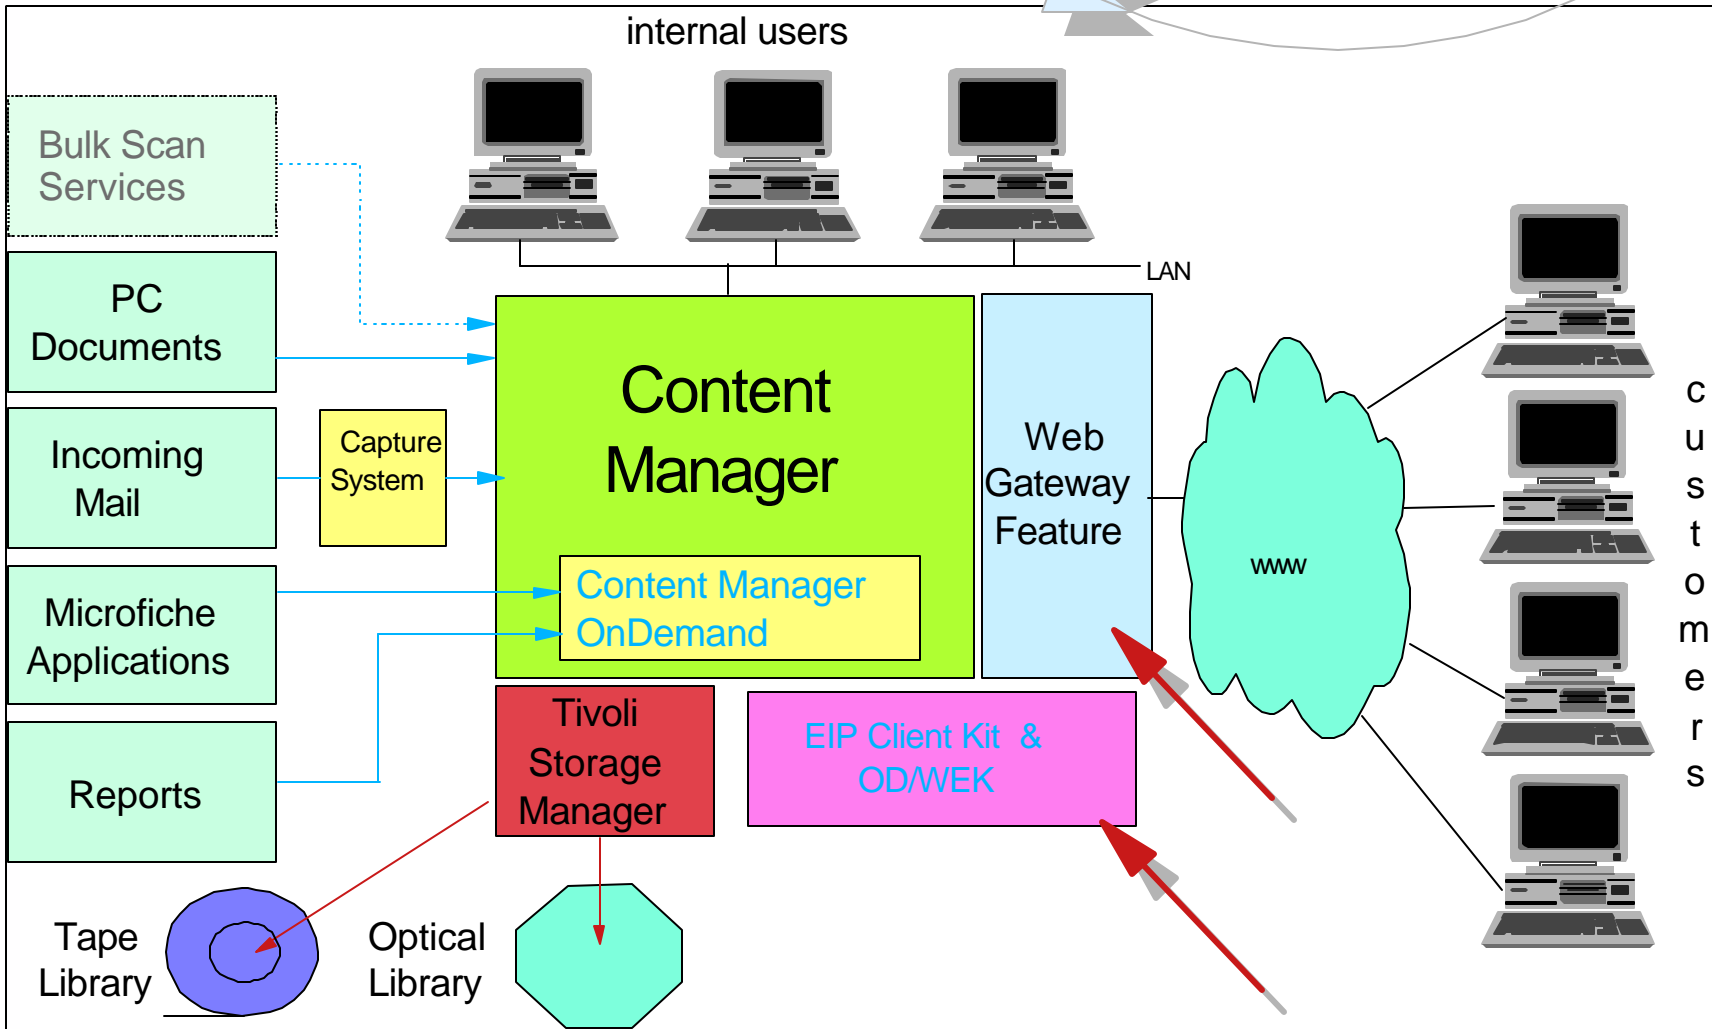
internal users

Bulk Scan Services

PC Documents

Incoming Mail

Capture System

Microfiche Applications

Reports

LAN

Content Manager

Content Manager OnDemand

Web Gateway Feature

www

c
u
s
t
o
m
e
r
s

Tivoli Storage Manager

EIP Client Kit & OD/WEK

Tape Library

Optical Library